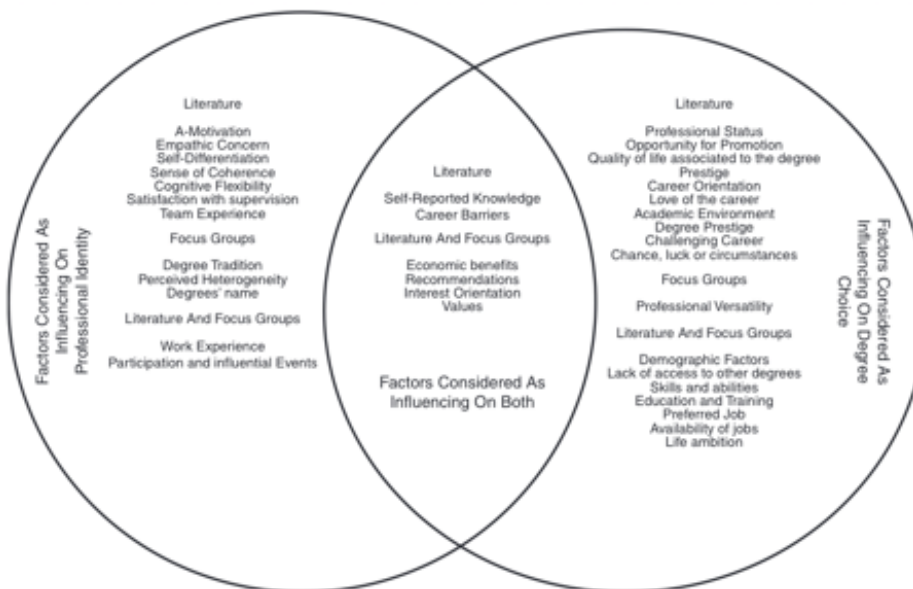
Factors Considered As Influencing On Professional Identity

Literature

A-Motivation
Empathic Concern
Self-Differentiation
Sense of Coherence
Cognitive Flexibility
Satisfaction with supervision
Team Experience

Focus Groups

Degree Tradition
Perceived Heterogeneity
Degrees' name

Literature And Focus Groups

Work Experience
Participation and influential Events

Literature

Self-Reported Knowledge
Career Barriers

Literature And Focus Groups

Economic benefits
Recommendations
Interest Orientation
Values

Factors Considered As Influencing On Both

Literature

Professional Status
Opportunity for Promotion
Quality of life associated to the degree
Prestige
Career Orientation
Love of the career
Academic Environment
Degree Prestige
Challenging Career
Chance, luck or circumstances

Focus Groups

Professional Versatility

Literature And Focus Groups

Demographic Factors
Lack of access to other degrees
Skills and abilities
Education and Training
Preferred Job
Availability of jobs
Life ambition

Factors Considered As Influencing On Degree Choice